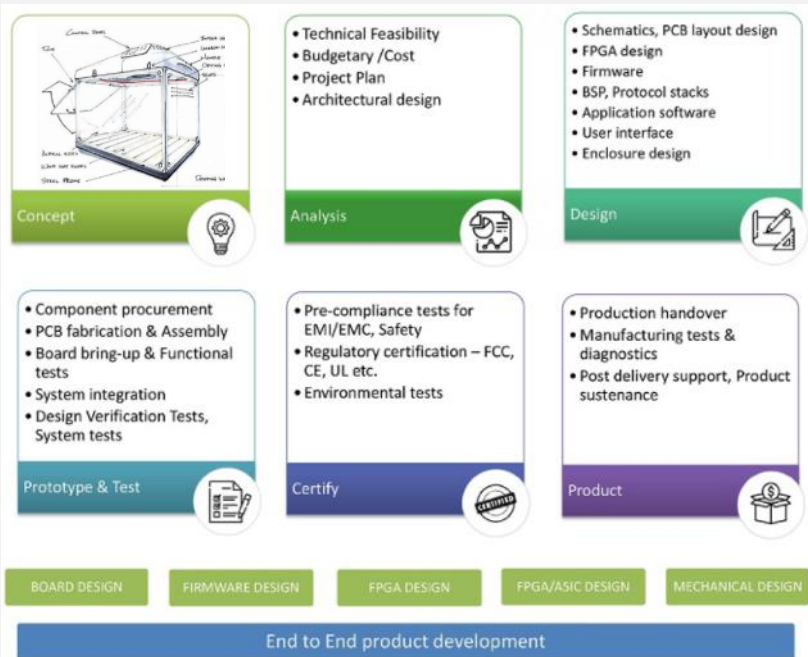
Concept

• Technical Feasibility
• Budgetary /Cost
• Project Plan
• Architectural design

Analysis

• Schematics, PCB layout design
• FPGA design
• Firmware
• BSP, Protocol stacks
• Application software
• User interface
• Enclosure design

Design

• Component procurement
• PCB fabrication & Assembly
• Board bring-up & Functional tests
• System integration
• Design Verification Tests, System tests

Prototype & Test

• Pre-compliance tests for EMI/EMC, Safety
• Regulatory certification – FCC, CE, UL etc.
• Environmental tests

Certify

CERTIFIED

• Production handover
• Manufacturing tests & diagnostics
• Post delivery support, Product sustenance

Product

BOARD DESIGN

FIRMWARE DESIGN

FPGA DESIGN

FPGA/ASIC DESIGN

MECHANICAL DESIGN

End to End product development